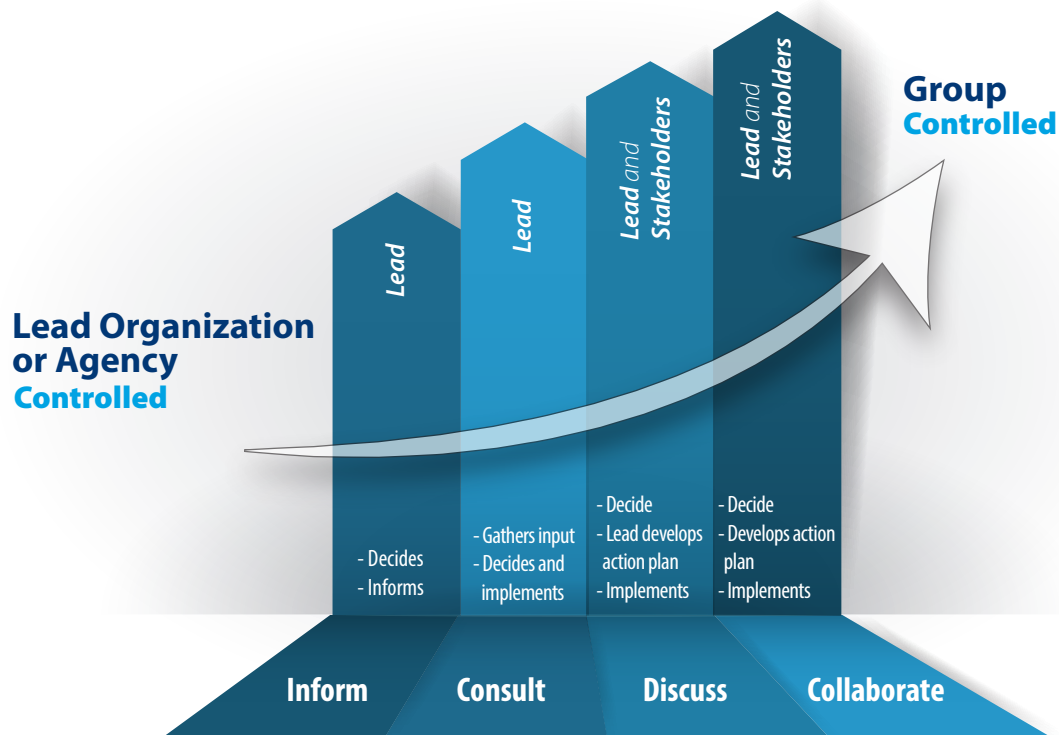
Lead Organization or Agency
Controlled

Group
Controlled

Lead

- Decides
- Informs

Lead

- Gathers input
- Decides and implements

Lead and Stakeholders

- Decide
- Lead develops action plan
- Implements

Lead and Stakeholders

- Decide
- Develops action plan
- Implements

Inform

Consult

Discuss

Collaborate